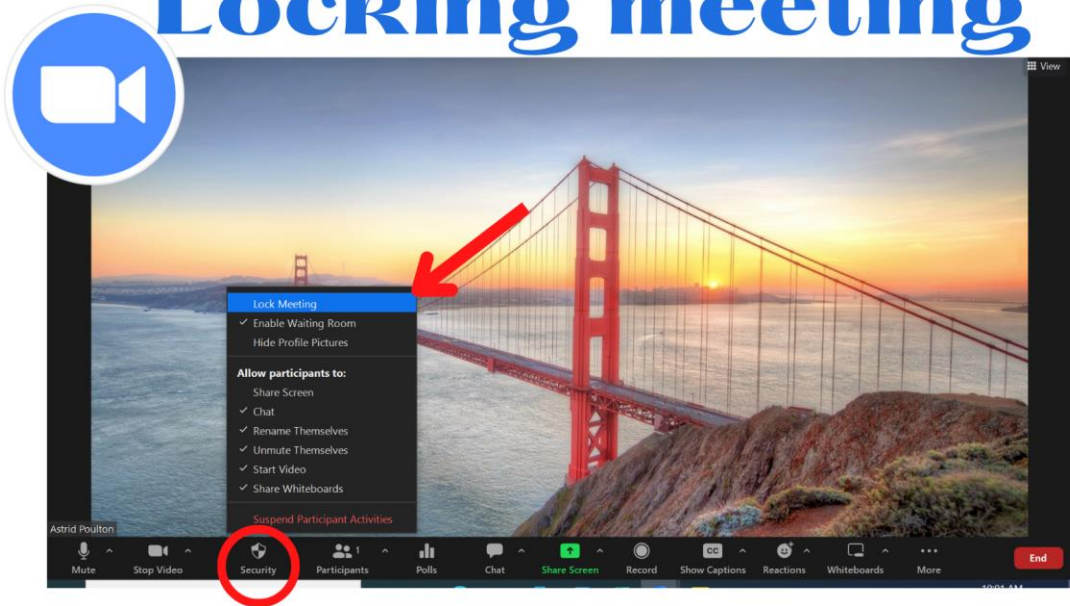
Locking meeting

View

Lock Meeting
✓ Enable Waiting Room
Hide Profile Pictures

Allow participants to:
Share Screen
✓ Chat
✓ Rename Themselves
✓ Unmute Themselves
✓ Start Video
✓ Share Whiteboards

Suspend Participant Activities

Astrid Poulton

Mute
Stop Video
Security
Participants 1
Polls
Chat
Share Screen
Record
CC Show Captions
Reactions
Whiteboards
More
End